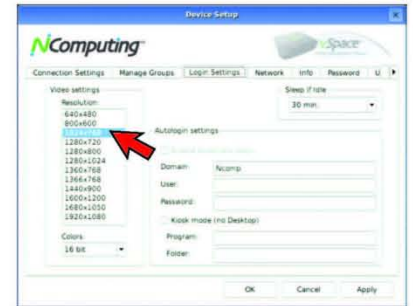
Device Setup

NComputing

xSpace

Connection Settings | Manage Groups | Login Settings | Network | Info | Password | U

Video settings

Resolution:

640x480
800x600
1024x768
1280x720
1280x800
1280x1024
1360x768
1366x768
1440x900
1600x1200
1680x1050
1920x1080

Colors

16 bit

Sleep if idle

30 min.

Autologin settings

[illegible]

Domain: Ncomp

User:

Password:

Kiosk mode (no Desktop)

Program:

Folder:

OK | Cancel | Apply